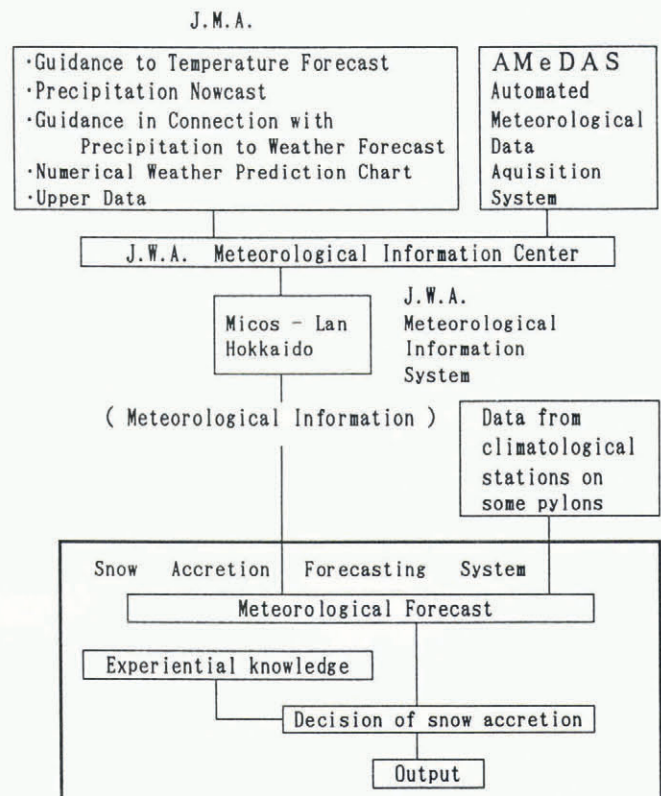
J.M.A.

·Guidance to Temperature Forecast
·Precipitation Nowcast
·Guidance in Connection with Precipitation to Weather Forecast
·Numerical Weather Prediction Chart
·Upper Data

AMeDAS
Automated
Meteorological
Data
Aquisition
System

J.W.A. Meteorological Information Center

Micos - Lan
Hokkaido

J.W.A.
Meteorological
Information
System

( Meteorological Information )

Data from climatological stations on some pylons

Snow Accretion Forecasting System

Meteorological Forecast

Experiential knowledge

Decision of snow accretion

Output